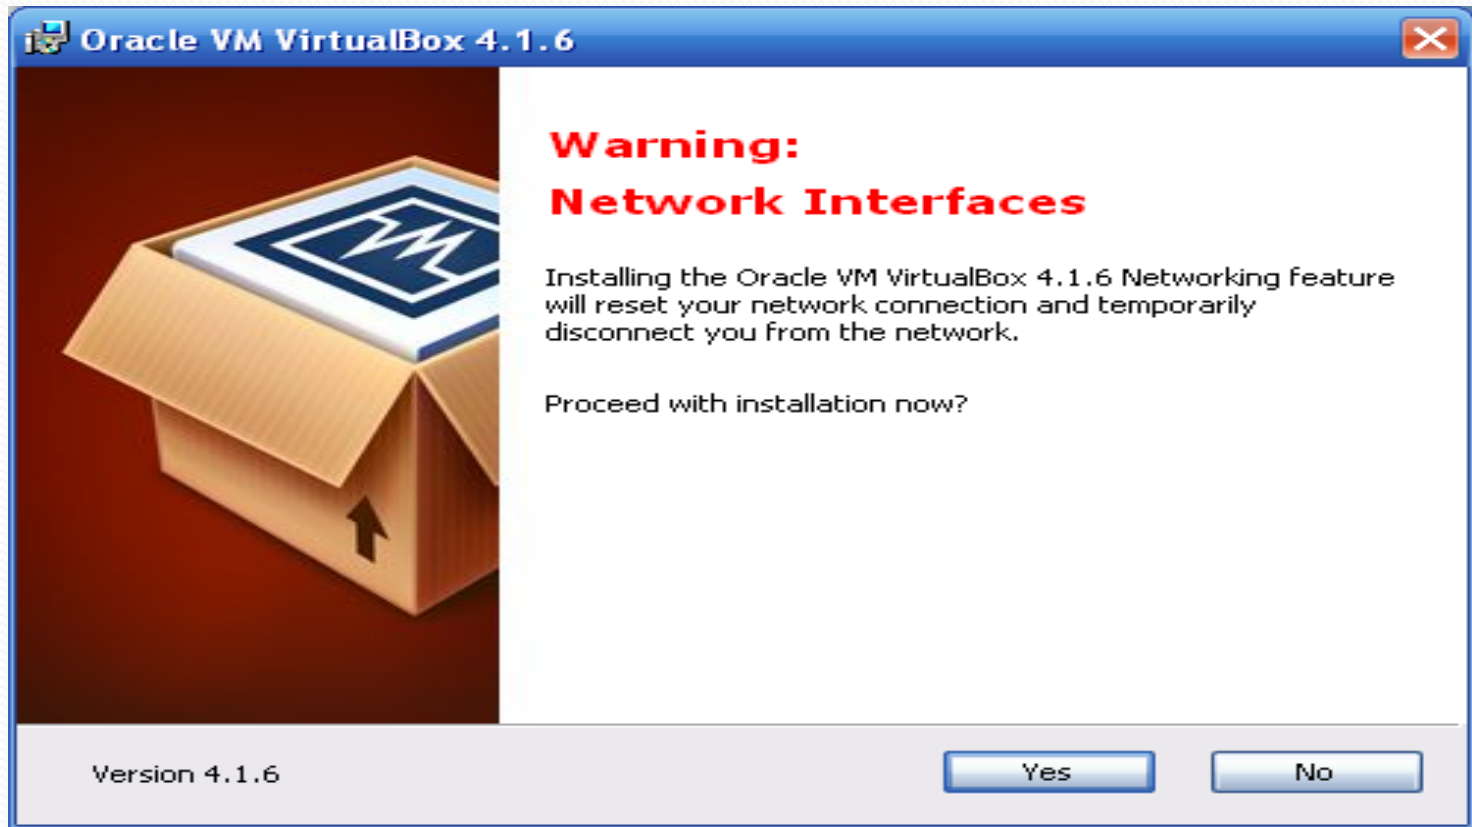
Oracle VM VirtualBox 4.1.6

Warning:
Network Interfaces

Installing the Oracle VM VirtualBox 4.1.6 Networking feature will reset your network connection and temporarily disconnect you from the network.

Proceed with installation now?

Version 4.1.6

Yes

No